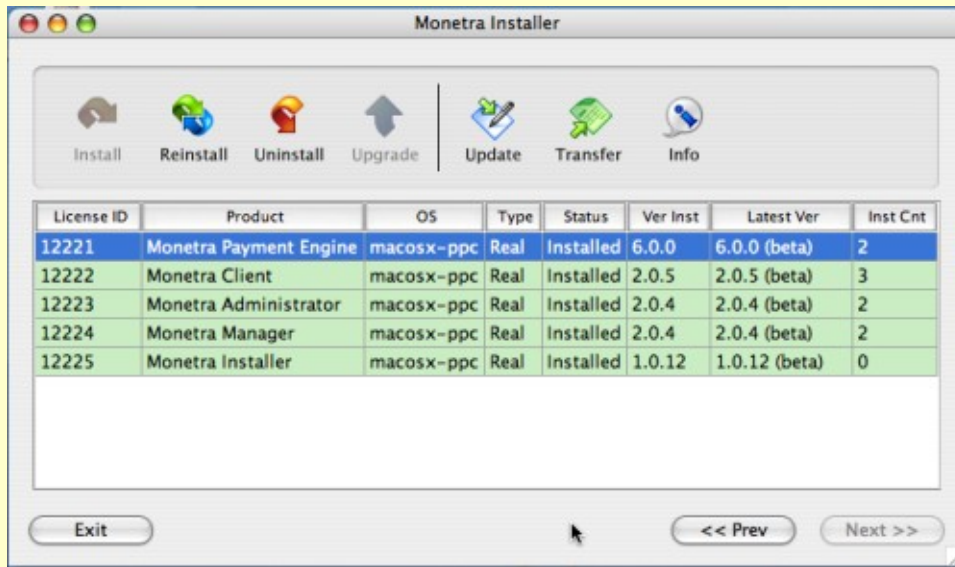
Monetra Installer

Install Reinstall Uninstall Upgrade Update Transfer Info

| License ID | Product | OS | Type | Status | Ver Inst | Latest Ver | Inst Cnt |
|---|---|---|---|---|---|---|---|
| 12221 | Monetra Payment Engine | macosx-ppc | Real | Installed | 6.0.0 | 6.0.0 (beta) | 2 |
| 12222 | Monetra Client | macosx-ppc | Real | Installed | 2.0.5 | 2.0.5 (beta) | 3 |
| 12223 | Monetra Administrator | macosx-ppc | Real | Installed | 2.0.4 | 2.0.4 (beta) | 2 |
| 12224 | Monetra Manager | macosx-ppc | Real | Installed | 2.0.4 | 2.0.4 (beta) | 2 |
| 12225 | Monetra Installer | macosx-ppc | Real | Installed | 1.0.12 | 1.0.12 (beta) | 0 |

Exit

<< Prev

Next >>